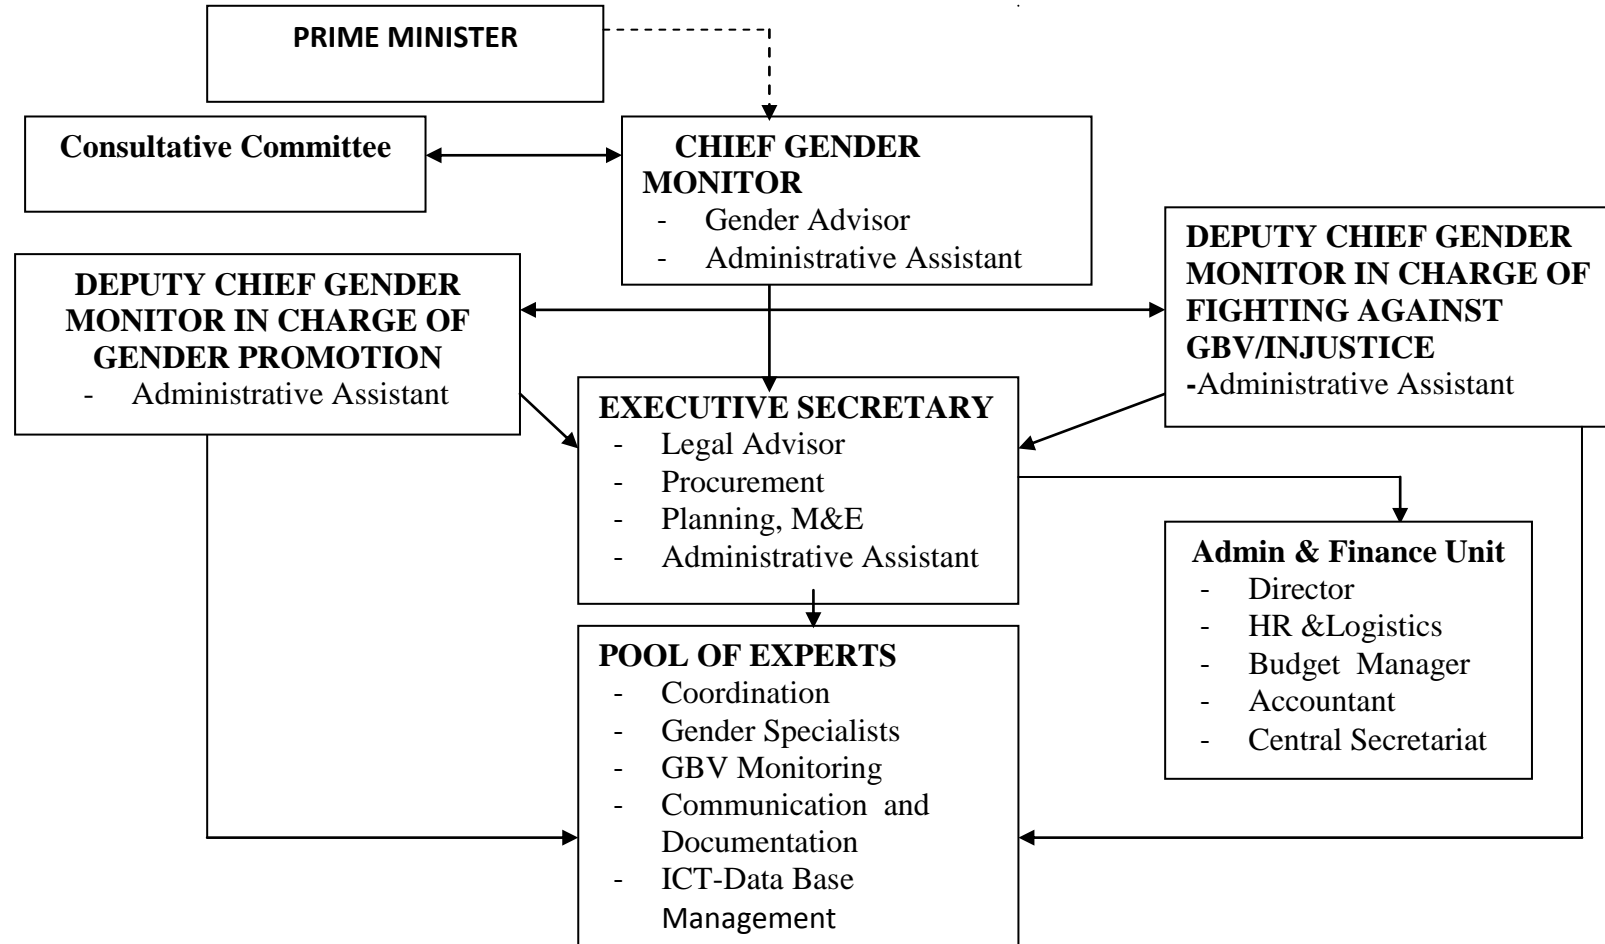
PRIME MINISTER

Consultative Committee

CHIEF GENDER MONITOR
- Gender Advisor
- Administrative Assistant

DEPUTY CHIEF GENDER MONITOR IN CHARGE OF GENDER PROMOTION
- Administrative Assistant

DEPUTY CHIEF GENDER MONITOR IN CHARGE OF FIGHTING AGAINST GBV/INJUSTICE
-Administrative Assistant

EXECUTIVE SECRETARY
- Legal Advisor
- Procurement
- Planning, M&E
- Administrative Assistant

Admin & Finance Unit
- Director
- HR &Logistics
- Budget Manager
- Accountant
- Central Secretariat

POOL OF EXPERTS
- Coordination
- Gender Specialists
- GBV Monitoring
- Communication and Documentation
- ICT-Data Base Management